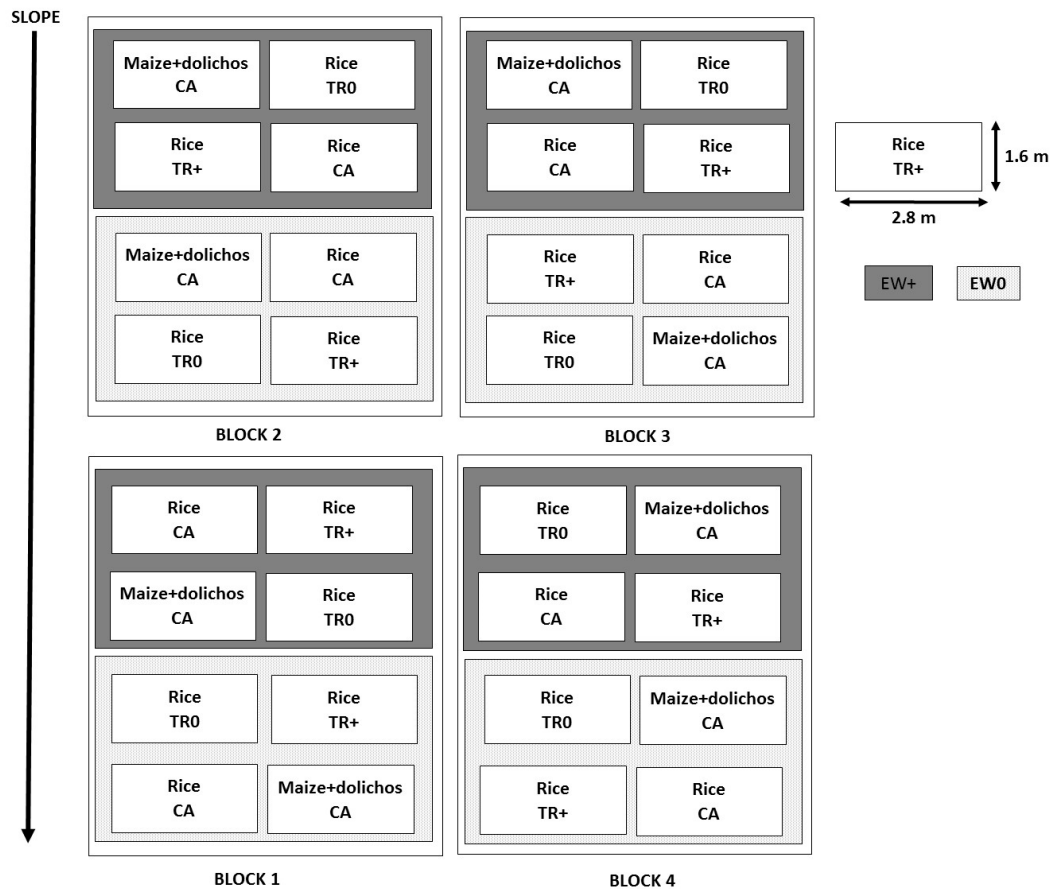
SLOPE

Maize+dolichos CA
Rice TR0
Rice TR+
Rice CA

Maize+dolichos CA
Rice CA
Rice TR0
Rice TR+

BLOCK 2

Maize+dolichos CA
Rice TR0
Rice CA
Rice TR+

Rice TR+
Rice CA
Rice TR0
Maize+dolichos CA

BLOCK 3

Rice TR+
1.6 m
2.8 m

EW+
EW0

Rice CA
Rice TR+
Maize+dolichos CA
Rice TR0

Rice TR0
Rice TR+
Rice CA
Maize+dolichos CA

BLOCK 1

Rice TR0
Maize+dolichos CA
Rice CA
Rice TR+

Rice TR0
Maize+dolichos CA
Rice TR+
Rice CA

BLOCK 4